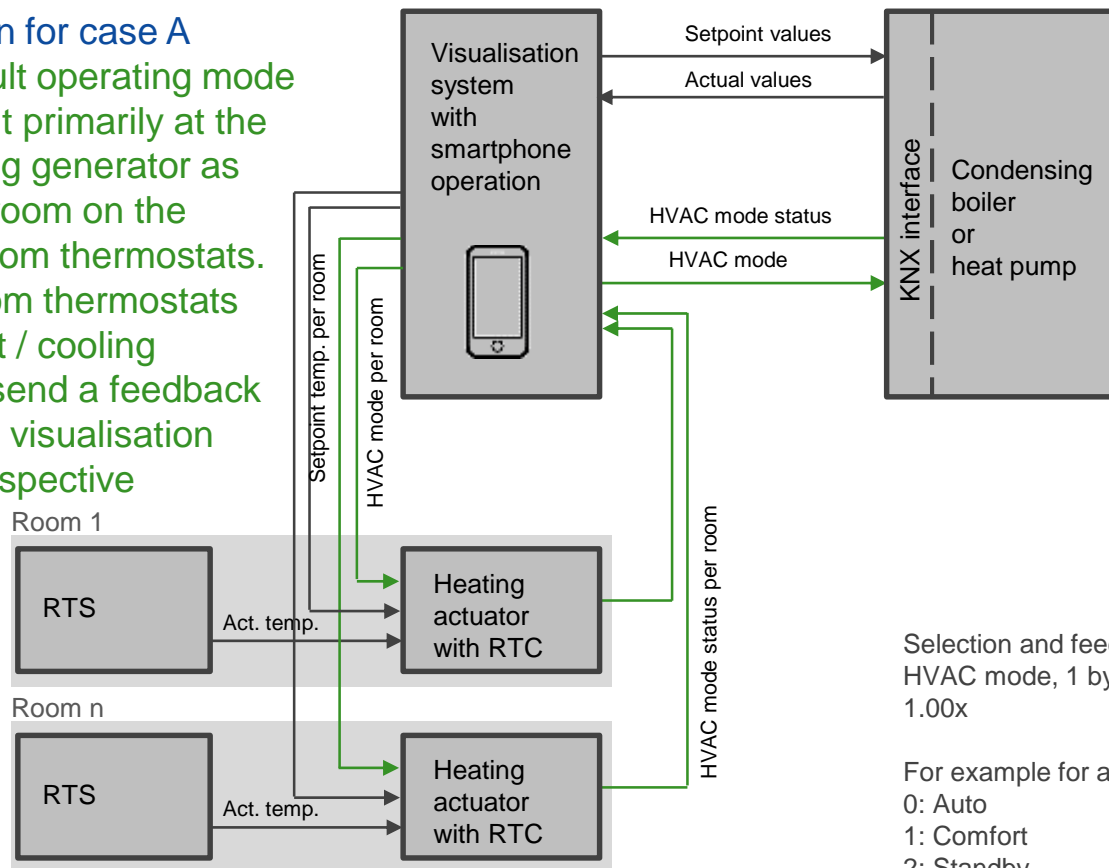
n for case A
ult operating mode
t primarily at the
g generator as
oom on the
om thermostats.
om thermostats
t / cooling
send a feedback
visualisation
spective

Visualisation system with smartphone operation

Setpoint values
Actual values

KNX interface

Condensing boiler or heat pump

HVAC mode status
HVAC mode

Setpoint temp. per room
HVAC mode per room
HVAC mode status per room

Room 1
RTS
Act. temp.
Heating actuator with RTC

Room n
RTS
Act. temp.
Heating actuator with RTC

Selection and fee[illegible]
HVAC mode, 1 by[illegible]
1.00x

For example for a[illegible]
0: Auto
1: Comfort
2: Standby